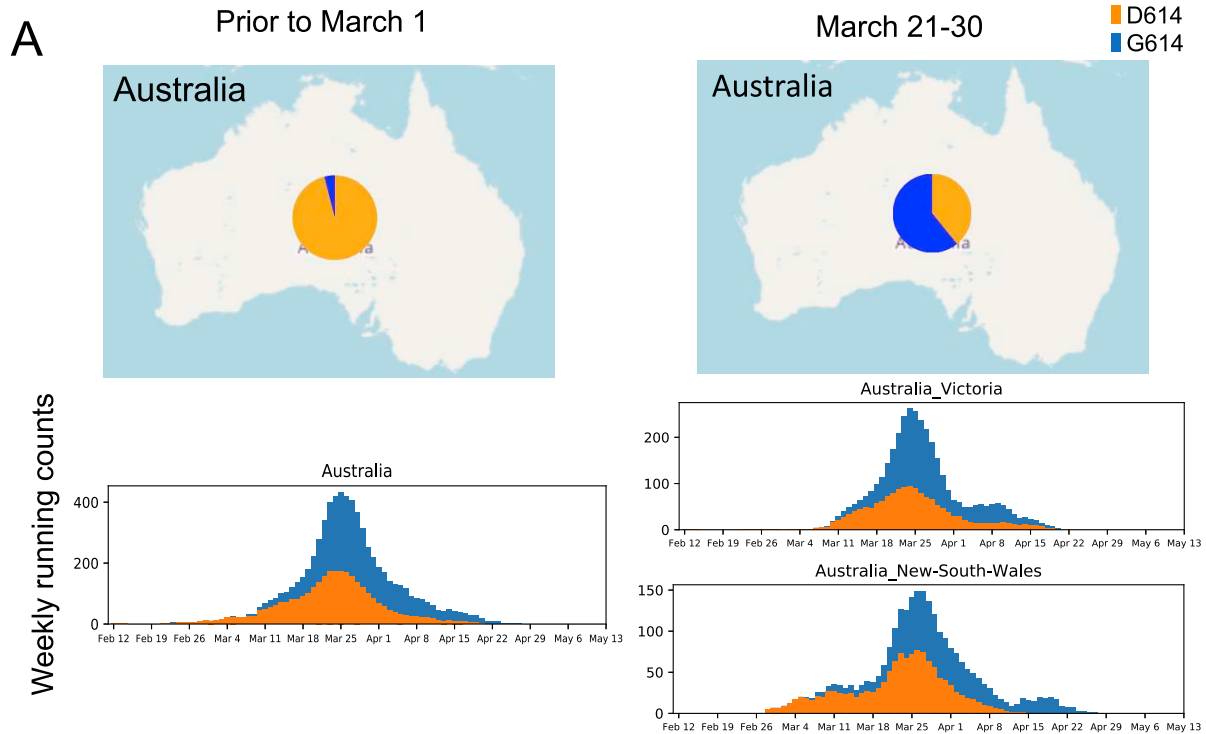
A

Prior to March 1

March 21-30

D614
G614

Australia

Australia

Weekly running counts

Australia

400
200
0

Feb 12 Feb 19 Feb 26 Mar 4 Mar 11 Mar 18 Mar 25 Apr 1 Apr 8 Apr 15 Apr 22 Apr 29 May 6 May 13

Australia_Victoria

200
100
0

Feb 12 Feb 19 Feb 26 Mar 4 Mar 11 Mar 18 Mar 25 Apr 1 Apr 8 Apr 15 Apr 22 Apr 29 May 6 May 13

Australia_New-South-Wales

150
100
50
0

Feb 12 Feb 19 Feb 26 Mar 4 Mar 11 Mar 18 Mar 25 Apr 1 Apr 8 Apr 15 Apr 22 Apr 29 May 6 May 13